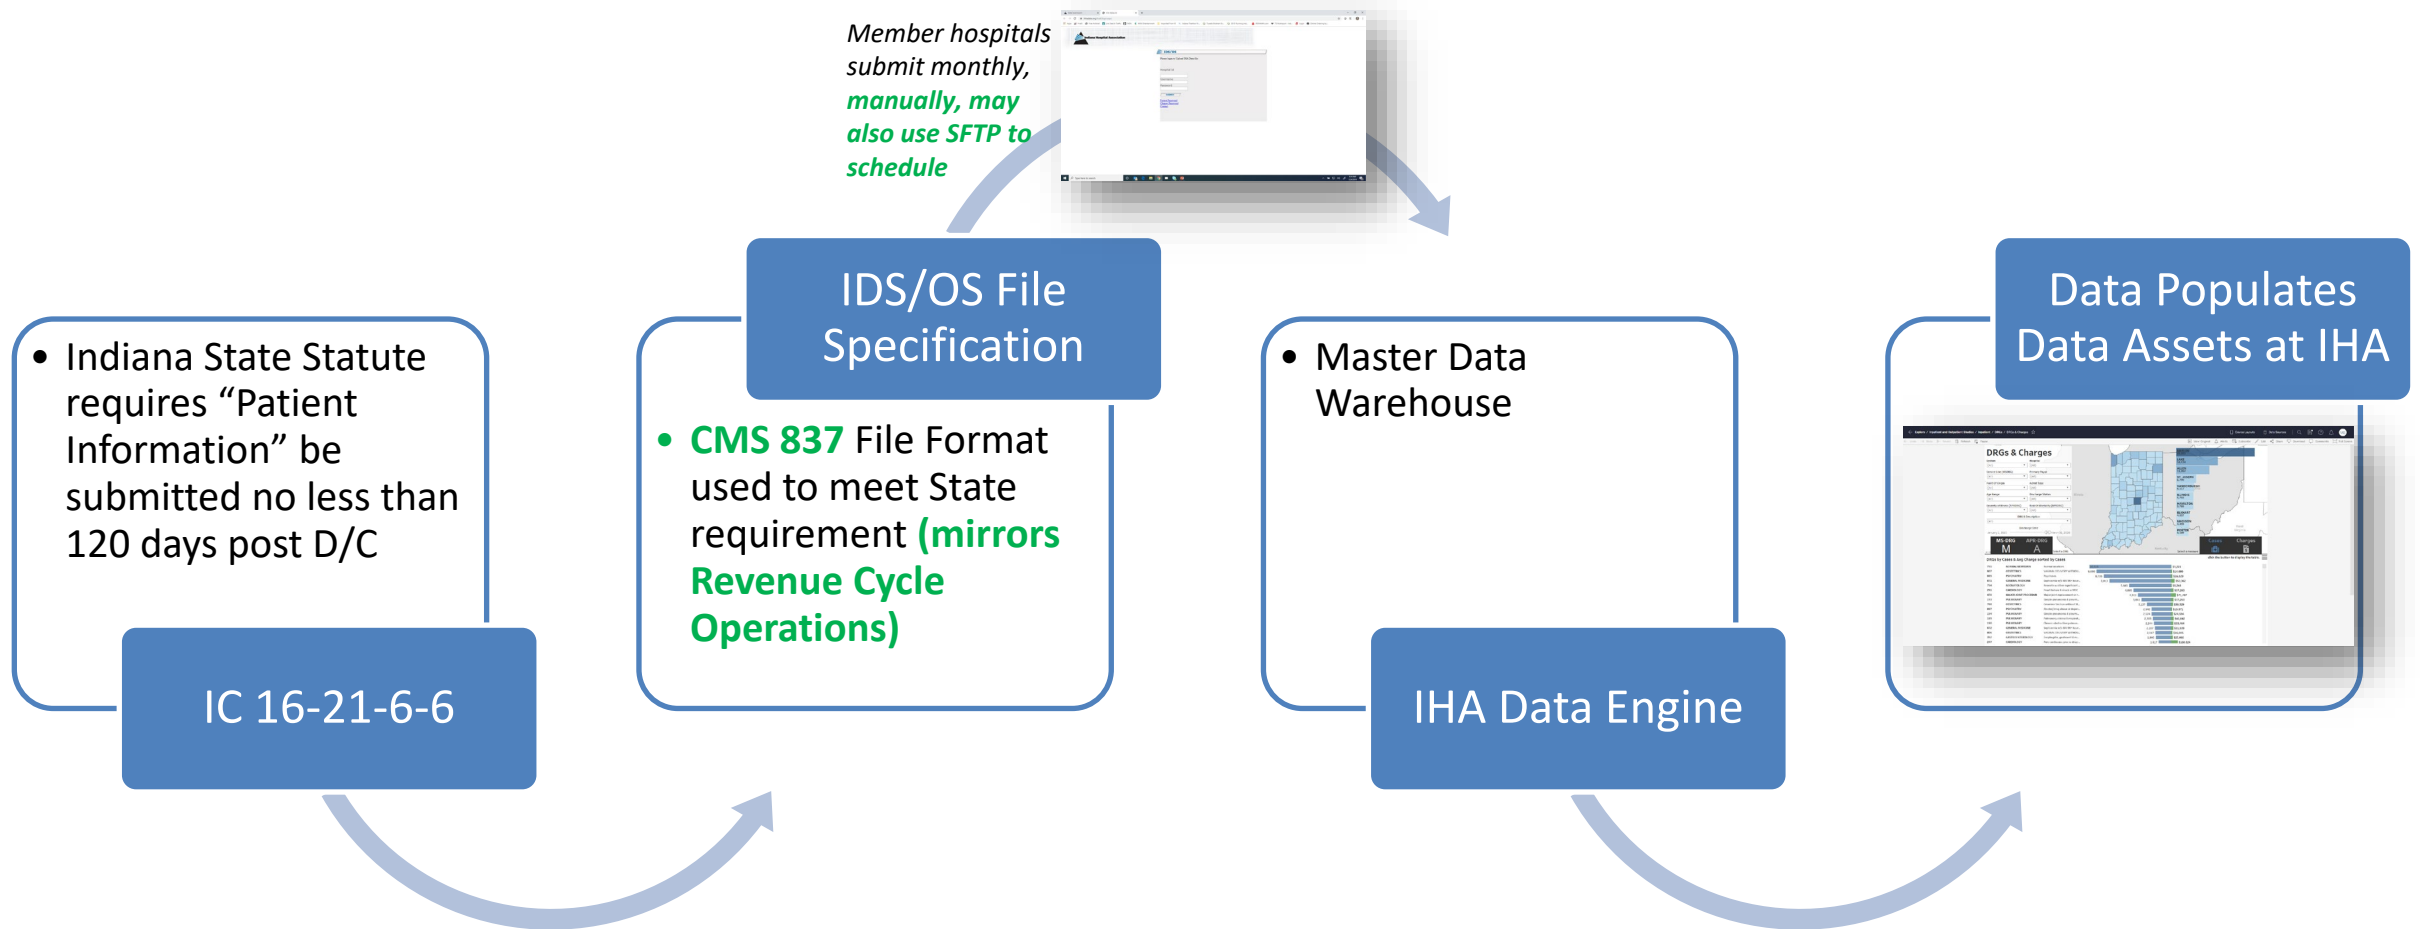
Member hospitals submit monthly, manually, may also use SFTP to schedule

IDS/OS File Specification

Data Populates Data Assets at IHA

• Indiana State Statute requires “Patient Information” be submitted no less than 120 days post D/C

IC 16-21-6-6

• CMS 837 File Format used to meet State requirement (mirrors Revenue Cycle Operations)

• Master Data Warehouse

IHA Data Engine

DRGs & Charges